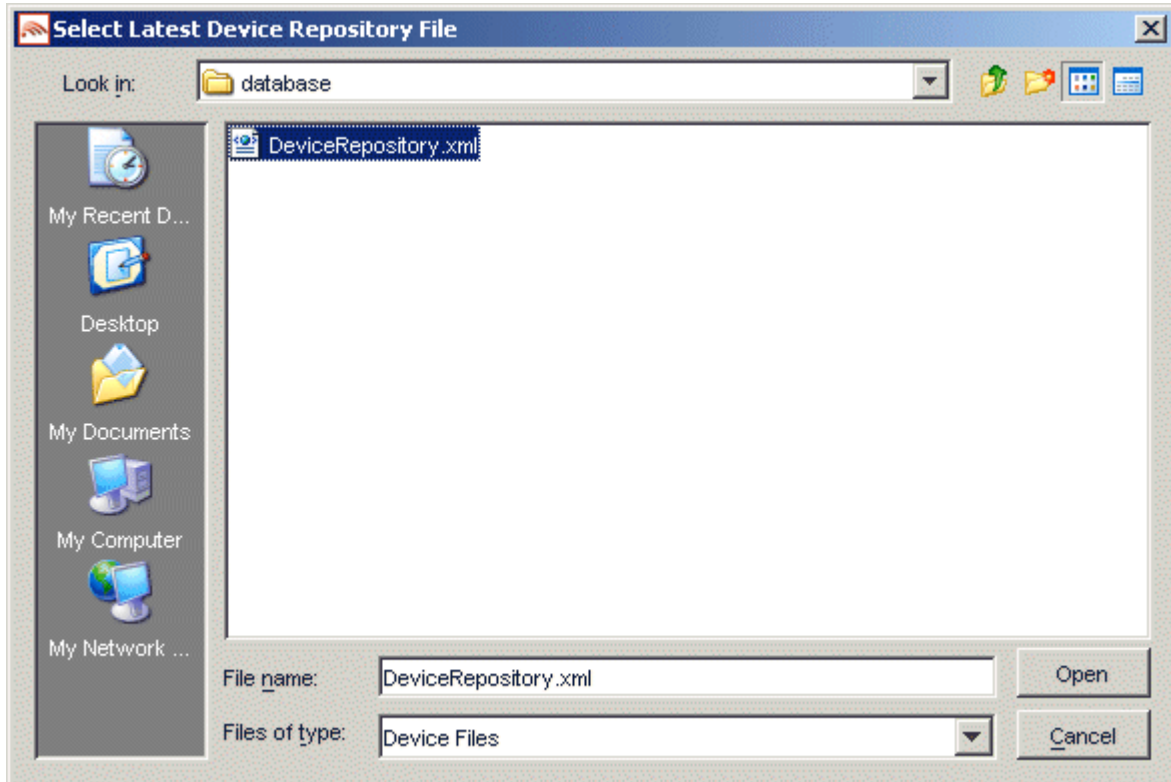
Select Latest Device Repository File

Look in: database

DeviceRepository.xml

My Recent D...

Desktop

My Documents

My Computer

My Network ...

File name: DeviceRepository.xml

Files of type: Device Files

Open

Cancel